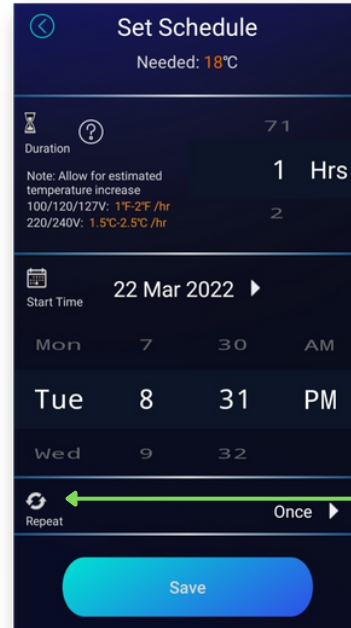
Set Schedule

Needed: 18℃

Duration

Note: Allow for estimated temperature increase
100/120/127V: 1℉-2℉ /hr
220/240V: 1.5℃-2.5℃ /hr

71
1 Hrs
2

Start Time

22 Mar 2022

| Mon | 7 | 30 | AM |
|---|---|---|---|
| Tue | 8 | 31 | PM |
| Wed | 9 | 32 | |

Repeat

Once

Save